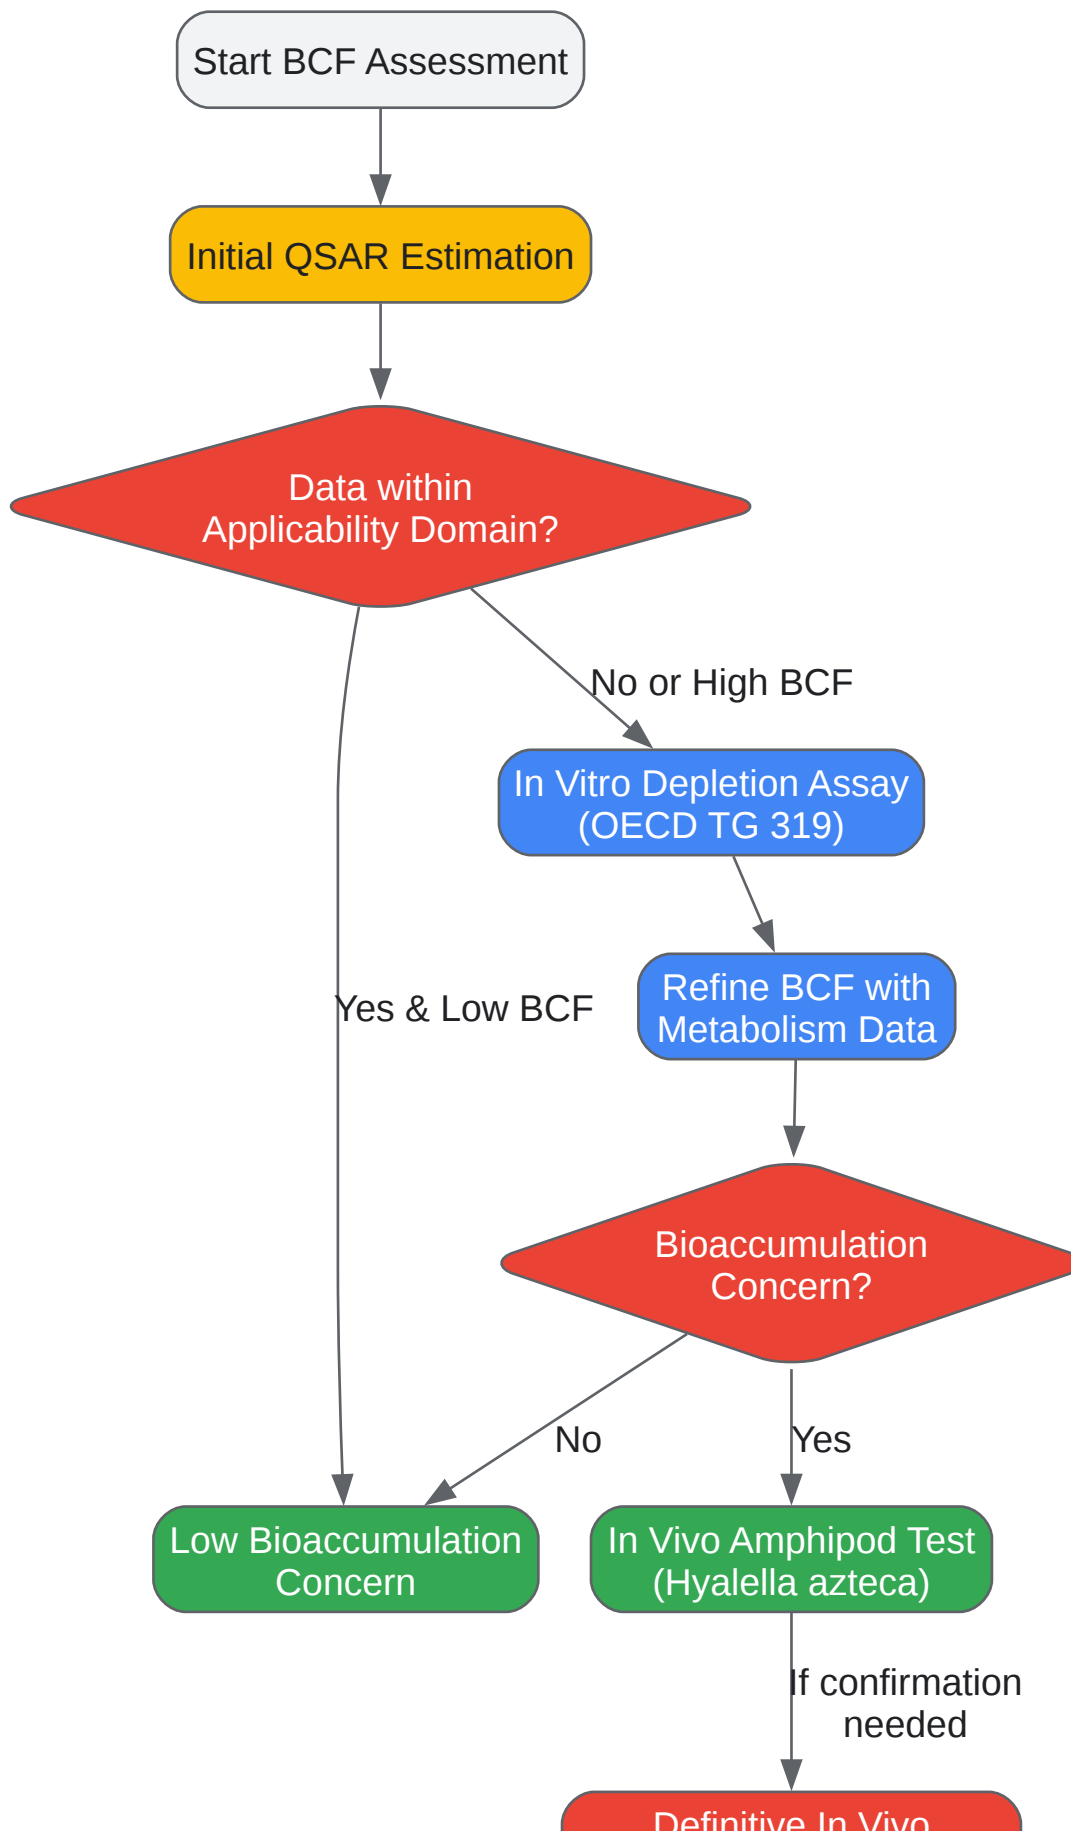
Start BCF Assessment

Initial QSAR Estimation

Data within Applicability Domain?

No or High BCF

In Vitro Depletion Assay (OECD TG 319)

Refine BCF with Metabolism Data

Yes & Low BCF

Bioaccumulation Concern?

No

Yes

Low Bioaccumulation Concern

In Vivo Amphipod Test (Hyalella azteca)

If confirmation needed

Definitive In Vivo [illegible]